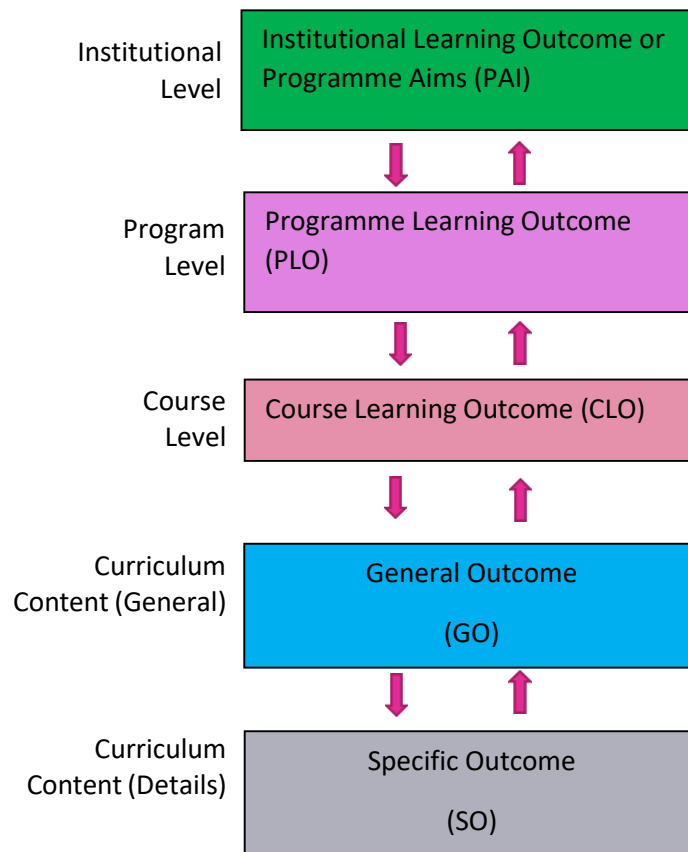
Institutional Level

Institutional Learning Outcome or Programme Aims (PAI)

Program Level

Programme Learning Outcome (PLO)

Course Level

Course Learning Outcome (CLO)

Curriculum Content (General)

General Outcome

(GO)

Curriculum Content (Details)

Specific Outcome

(SO)